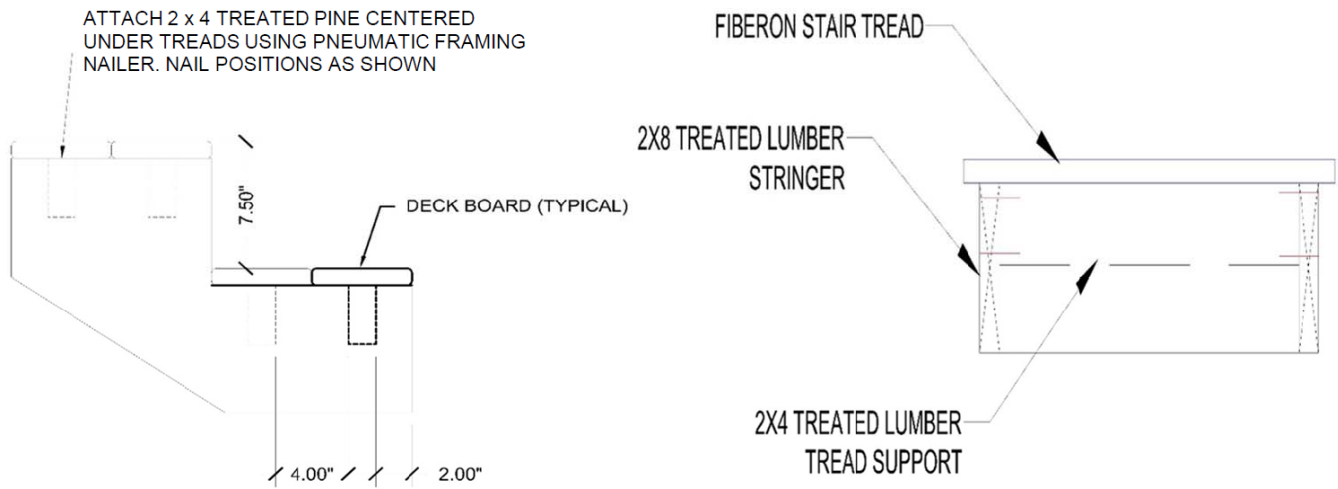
ATTACH 2 x 4 TREATED PINE CENTERED UNDER TREADS USING PNEUMATIC FRAMING NAILER. NAIL POSITIONS AS SHOWN

7.50"

DECK BOARD (TYPICAL)

4.00"

2.00"

FIBERON STAIR TREAD

2X8 TREATED LUMBER STRINGER

2X4 TREATED LUMBER TREAD SUPPORT